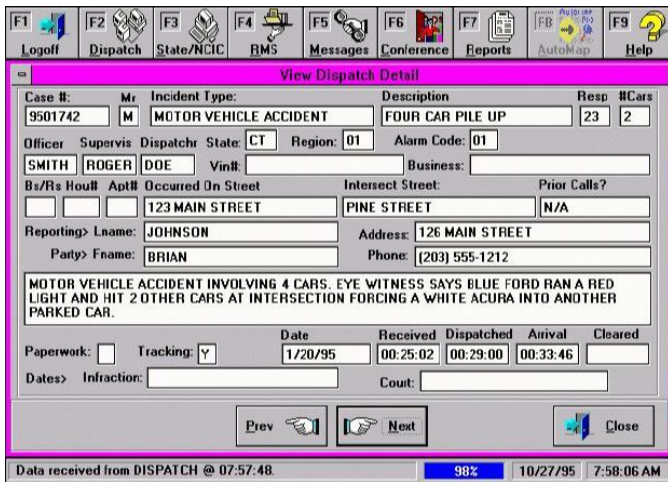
F1 Logoff | F2 Dispatch | F3 State/NCIC | F4 RMS | F5 Messages | F6 Conference | F7 Reports | F8 AutoMap | F9 Help

View Dispatch Detail

Case #: 9501742
Mr: M
Incident Type: MOTOR VEHICLE ACCIDENT
Description: FOUR CAR PILE UP
Resp: 23
#Cars: 2

Officer: SMITH
Supervis: ROGER
Dispatchr: DOE
State: CT
Region: 01
Alarm Code: 01
Vin#:
Business:

Bs/Rs Hou# Apt# Occurred On Street: 123 MAIN STREET
Intersect Street: PINE STREET
Prior Calls? N/A

Reporting> Lname: JOHNSON
Address: 126 MAIN STREET
Party> Fname: BRIAN
Phone: (203) 555-1212

MOTOR VEHICLE ACCIDENT INVOLVING 4 CARS. EYE WITNESS SAYS BLUE FORD RAN A RED LIGHT AND HIT 2 OTHER CARS AT INTERSECTION FORCING A WHITE ACURA INTO ANOTHER PARKED CAR.

Paperwork:
Tracking: Y
Date: 1/20/95
Received: 00:25:02
Dispatched: 00:29:00
Arrival: 00:33:46
Cleared:

Dates> Infraction:
Court:

Prev | Next | Close

Data received from DISPATCH @ 07:57:48. | 98% | 10/27/95 | 7:58:06 AM